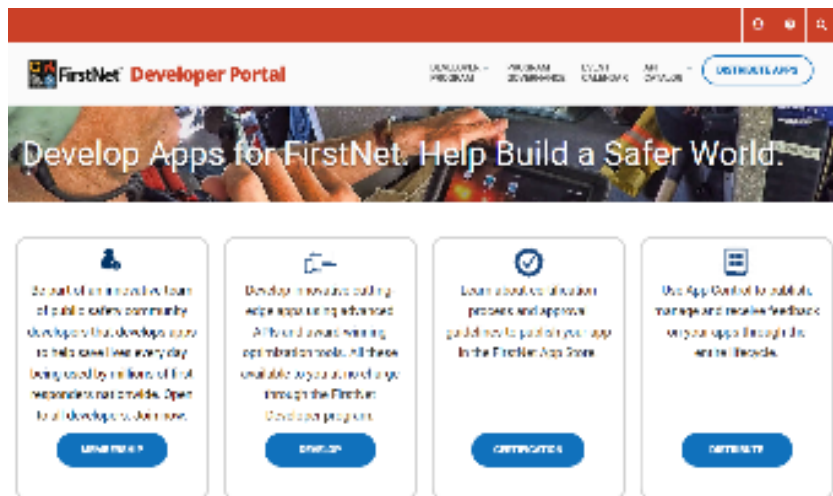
FirstNet Developer Portal

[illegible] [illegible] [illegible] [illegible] DISTRIBUTE APPS

Develop Apps for FirstNet. Help Build a Safer World.

Be part of an innovative team of public safety community developers that develop apps to help save lives every day being used by millions of first responders nationwide. Open to all developers. Join now.

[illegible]

Develop innovative cutting-edge apps using advanced APIs and award winning optimization tools. All these available to you at no charge through the FirstNet Developer program.

DEVELOP

Learn about certification process and approval guidelines to publish your app in the FirstNet App Store.

CERTIFICATION

Use App Control to publish, manage and receive feedback on your apps through the entire lifecycle.

DISTRIBUTE